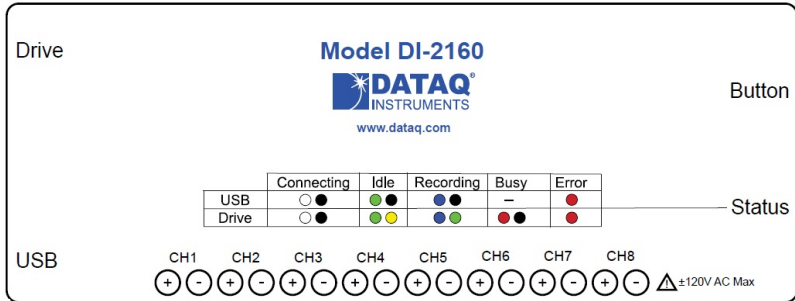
Drive

Model DI-2160

DATAQ® INSTRUMENTS

www.dataq.com

Button

| | Connecting | Idle | Recording | Busy | Error |
|---|---|---|---|---|---|
| USB | | | | – | |
| Drive | | | | | |

Status

USB

CH1 CH2 CH3 CH4 CH5 CH6 CH7 CH8

+ - + - + - + - + - + - + - + -

±120V AC Max